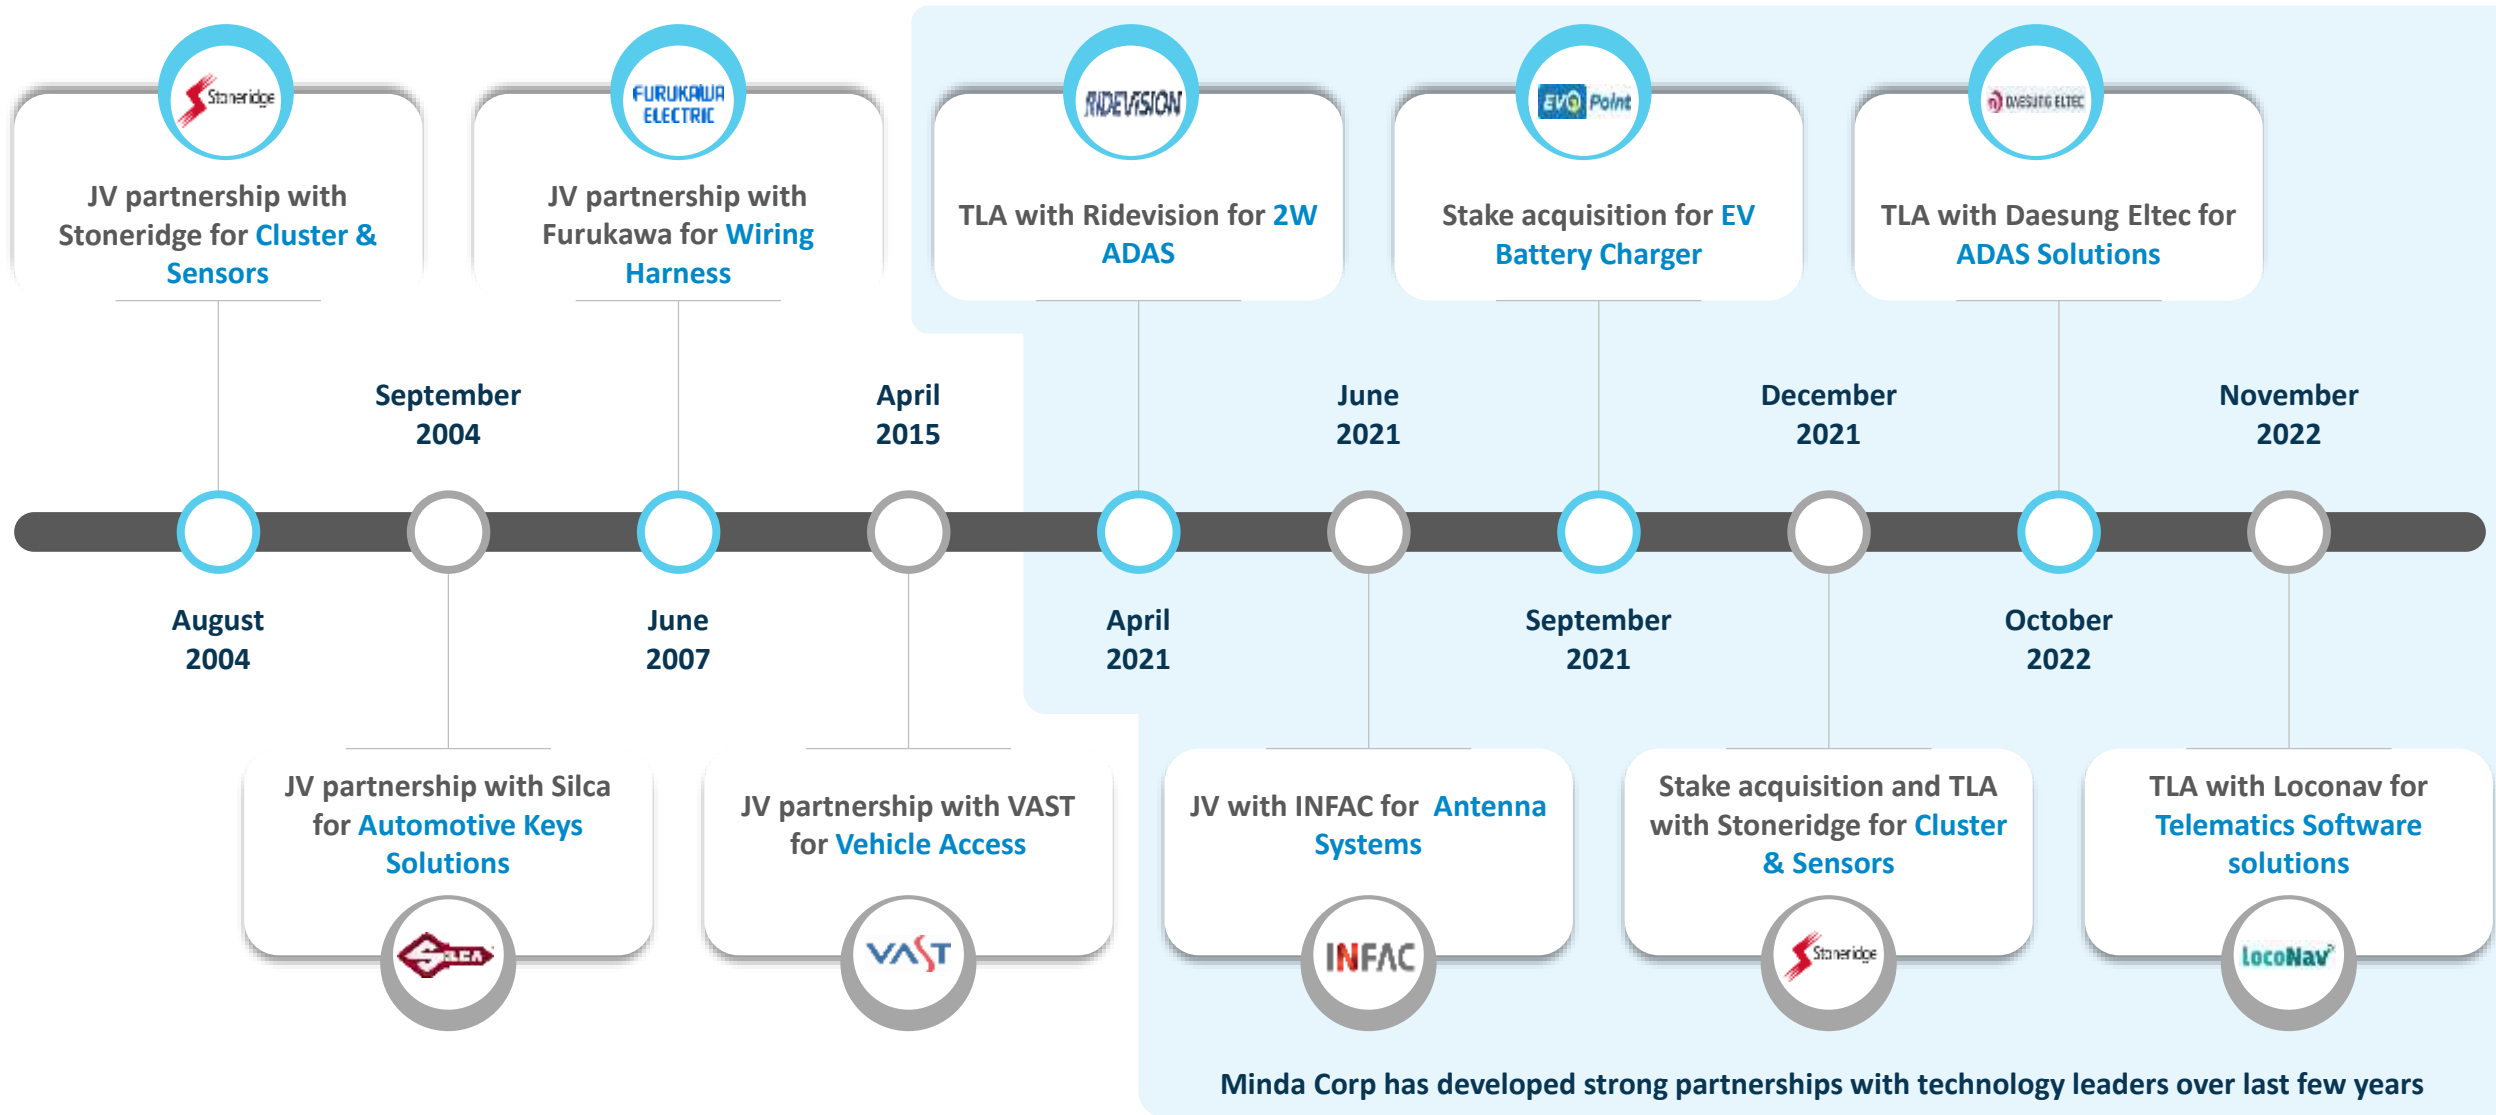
Stoneridge

JV partnership with Stoneridge for Cluster & Sensors

FURUKAWA ELECTRIC

JV partnership with Furukawa for Wiring Harness

RIDEVISION

TLA with Ridevision for 2W ADAS

EVQ Point

Stake acquisition for EV Battery Charger

DAESUNG ELTEC

TLA with Daesung Eltec for ADAS Solutions

September 2004

April 2015

June 2021

December 2021

November 2022

August 2004

June 2007

April 2021

September 2021

October 2022

JV partnership with Silca for Automotive Keys Solutions

SILCA

JV partnership with VAST for Vehicle Access

VAST

JV with INFAC for Antenna Systems

INFAC

Stake acquisition and TLA with Stoneridge for Cluster & Sensors

Stoneridge

TLA with Loconav for Telematics Software solutions

locoNav

Minda Corp has developed strong partnerships with technology leaders over last few years